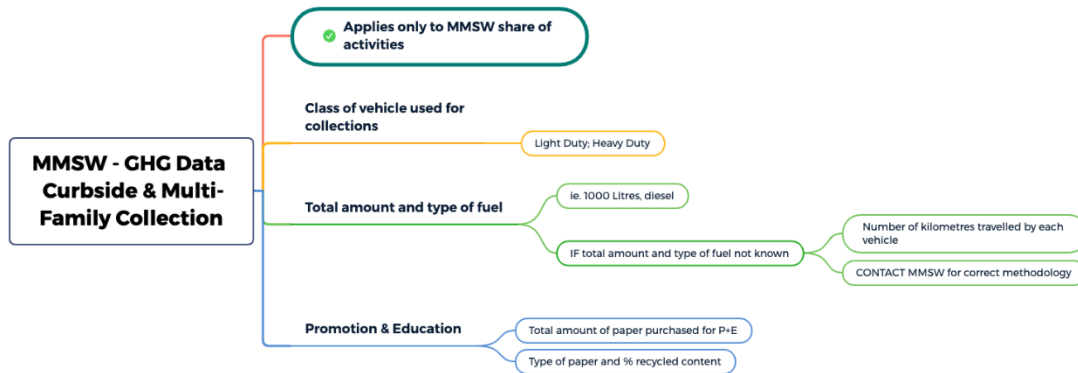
MMSW - GHG Data Curbside & Multi-Family Collection

Applies only to MMSW share of activities

Class of vehicle used for collections

Light Duty; Heavy Duty

Total amount and type of fuel

ie. 1000 Litres, diesel

IF total amount and type of fuel not known

Number of kilometres travelled by each vehicle

CONTACT MMSW for correct methodology

Promotion & Education

Total amount of paper purchased for P+E

Type of paper and % recycled content